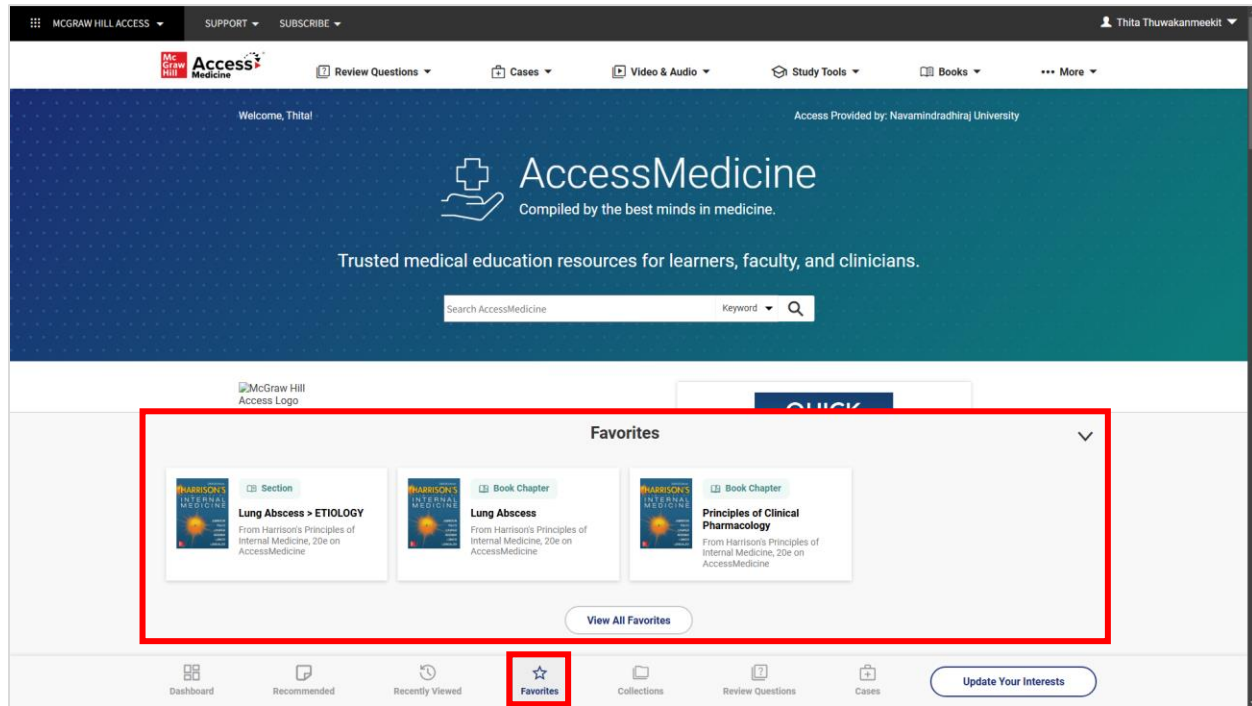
MCGRAW HILL ACCESS SUPPORT SUBSCRIBE Thita Thuwakanmeekit

Mc Graw Hill Access Medicine Review Questions Cases Video & Audio Study Tools Books ••• More

Welcome, Thita! Access Provided by: Navamindradhiraj University

AccessMedicine
Compiled by the best minds in medicine.

Trusted medical education resources for learners, faculty, and clinicians.

Search AccessMedicine Keyword

McGraw Hill Access Logo

QUICK

Favorites

Section
Lung Abscess > ETIOLOGY
From Harrison's Principles of Internal Medicine, 20e on AccessMedicine

Book Chapter
Lung Abscess
From Harrison's Principles of Internal Medicine, 20e on AccessMedicine

Book Chapter
Principles of Clinical Pharmacology
From Harrison's Principles of Internal Medicine, 20e on AccessMedicine

View All Favorites

Dashboard Recommended Recently Viewed Favorites Collections Review Questions Cases Update Your Interests